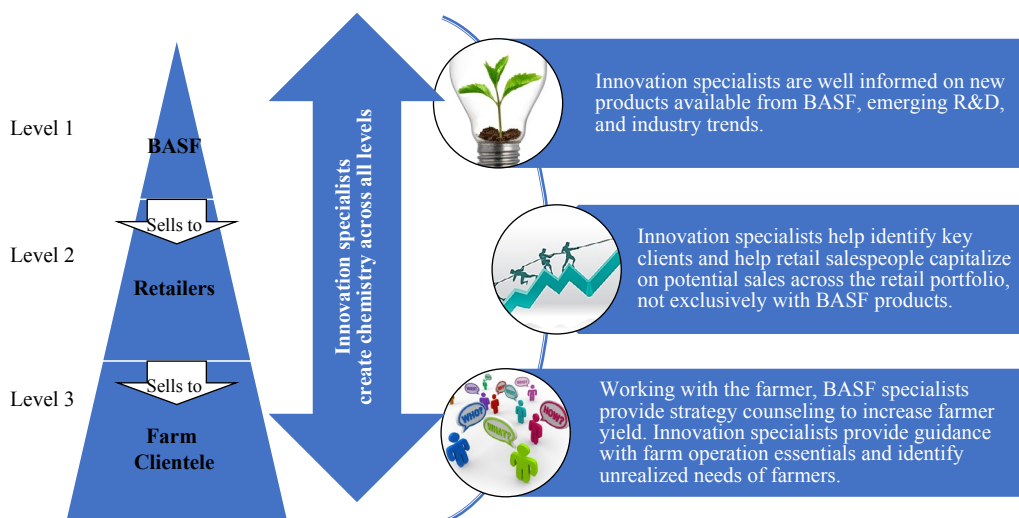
Level 1

BASF

Sells to

Level 2

Retailers

Sells to

Level 3

Farm Clientele

Innovation specialists create chemistry across all levels

Innovation specialists are well informed on new products available from BASF, emerging R&D, and industry trends.

Innovation specialists help identify key clients and help retail salespeople capitalize on potential sales across the retail portfolio, not exclusively with BASF products.

WHO? WHAT? HOW? WHY?

Working with the farmer, BASF specialists provide strategy counseling to increase farmer yield. Innovation specialists provide guidance with farm operation essentials and identify unrealized needs of farmers.